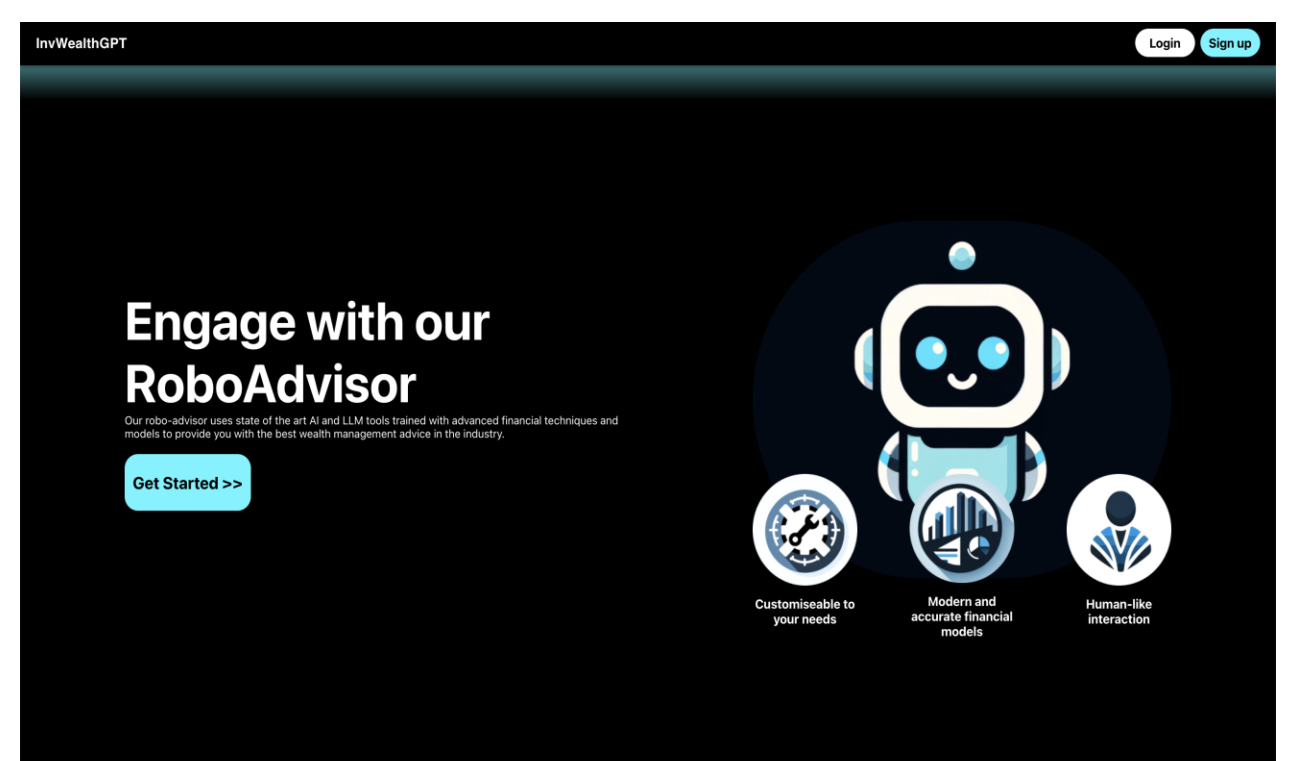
InvWealthGPT

Login Sign up

Engage with our RoboAdvisor

Our robo-advisor uses state of the art AI and LLM tools trained with advanced financial techniques and models to provide you with the best wealth management advice in the industry.

Get Started >>

Customiseable to your needs

Modern and accurate financial models

Human-like interaction